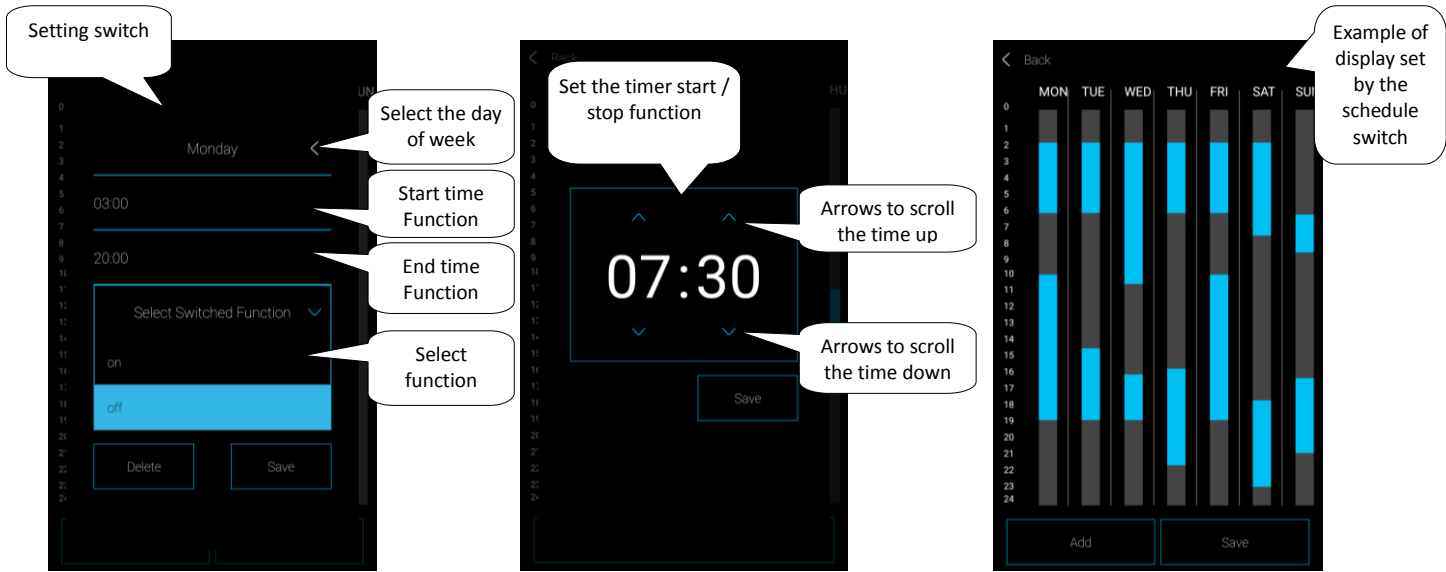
Setting switch

UN

0
1
2
3
4
5
6
7
8
9
10

Monday

Select the day of week

03:00

Start time Function

20:00

End time Function

Select Switched Function

on

off

Select function

Delete

Save

Back

HU

Set the timer start / stop function

07:30

Arrows to scroll the time up

Arrows to scroll the time down

Save

Back

Example of display set by the schedule switch

MON TUE WED THU FRI SAT SU

0
1
2
3
4
5
6
7
8
9
10
11
12
13
14
15
16
17
18
19
20
21
22
23
24

Add

Save